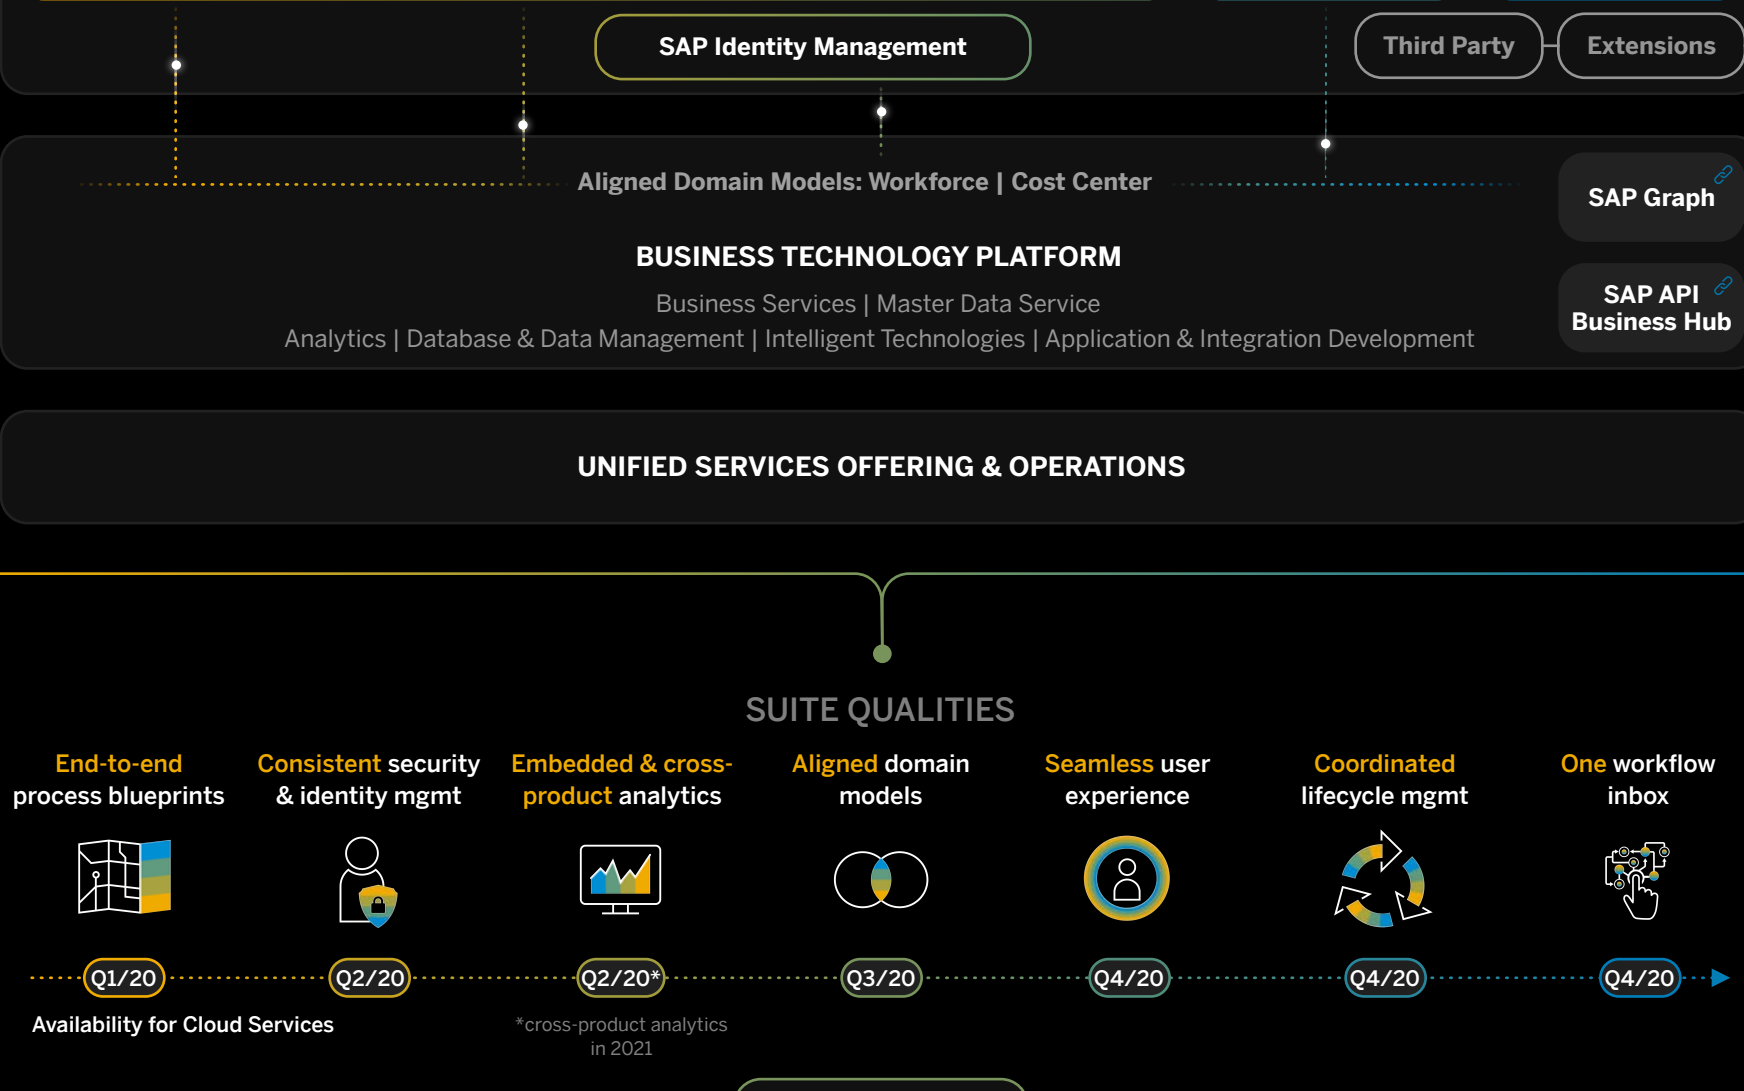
SAP Identity Management

Third Party

Extensions

Aligned Domain Models: Workforce | Cost Center

SAP Graph

BUSINESS TECHNOLOGY PLATFORM

Business Services | Master Data Service

Analytics | Database & Data Management | Intelligent Technologies | Application & Integration Development

SAP API Business Hub

UNIFIED SERVICES OFFERING & OPERATIONS

SUITE QUALITIES

End-to-end process blueprints

Consistent security & identity mgmt

Embedded & cross-product analytics

Aligned domain models

Seamless user experience

Coordinated lifecycle mgmt

One workflow inbox

Q1/20

Q2/20

Q2/20*

Q3/20

Q4/20

Q4/20

Q4/20

Availability for Cloud Services

*cross-product analytics in 2021